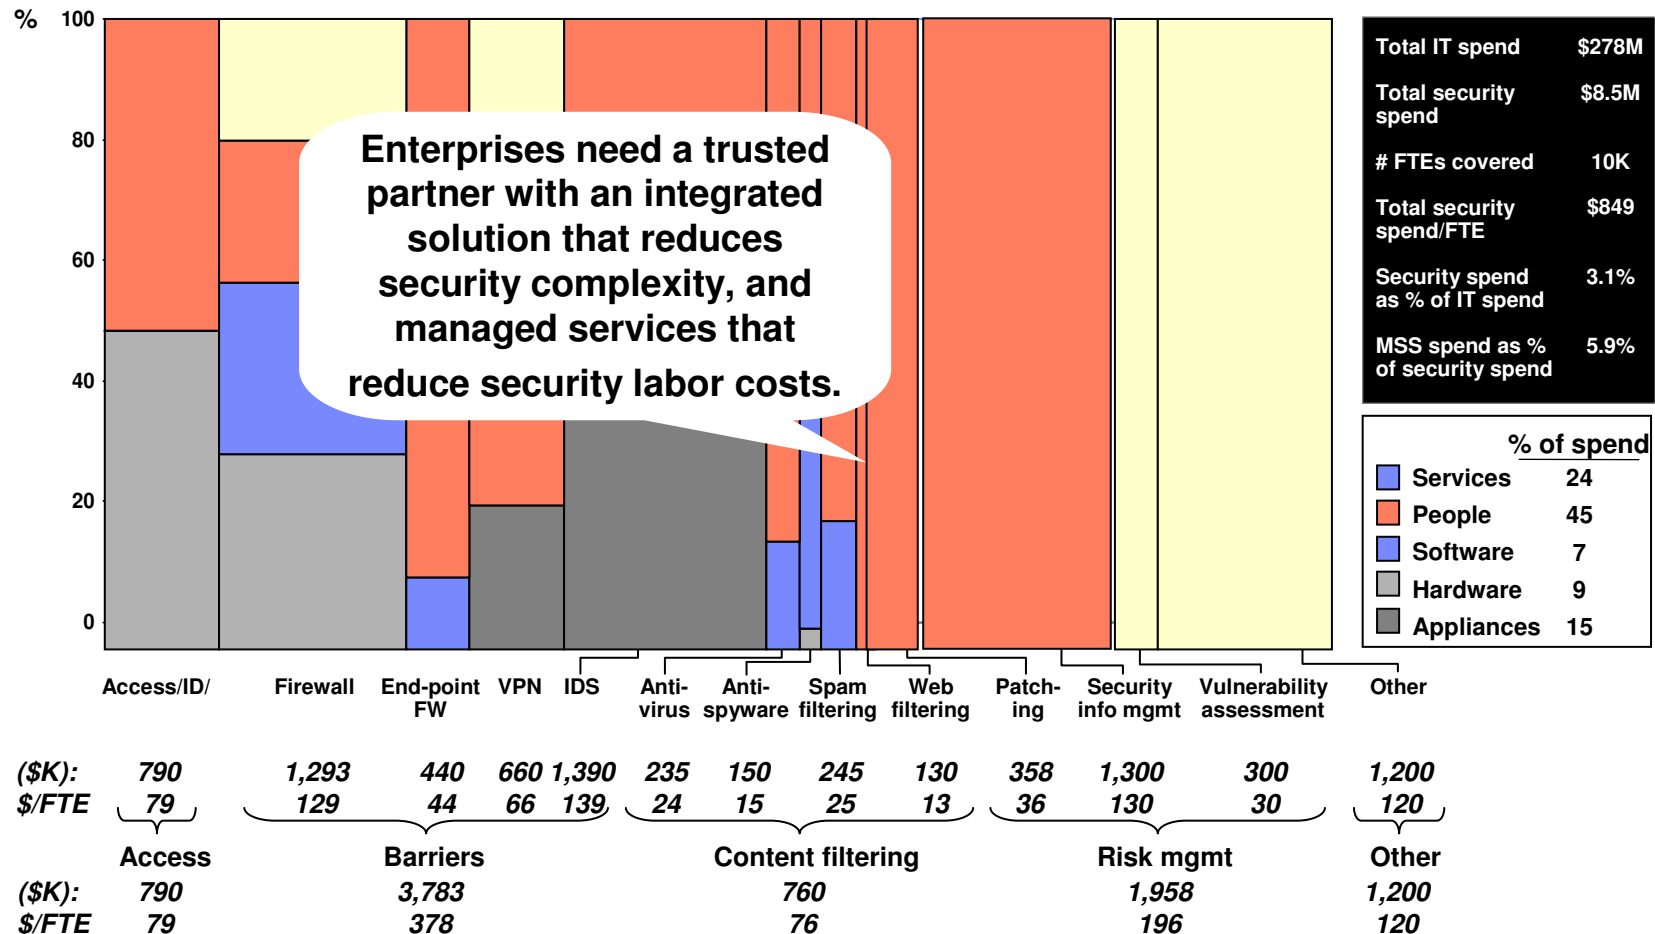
% 100
80
60
40
20
0

Enterprises need a trusted partner with an integrated solution that reduces security complexity, and managed services that reduce security labor costs.

| Total IT spend | $278M |
|---|---|
| Total security spend | $8.5M |
| # FTEs covered | 10K |
| Total security spend/FTE | $849 |
| Security spend as % of IT spend | 3.1% |
| MSS spend as % of security spend | 5.9% |

% of spend
Services 24
People 45
Software 7
Hardware 9
Appliances 15

Access/ID/ Firewall End-point FW VPN IDS Anti-virus Anti-spyware Spam filtering Web filtering Patching Security info mgmt Vulnerability assessment Other

($K): 790 1,293 440 660 1,390 235 150 245 130 358 1,300 300 1,200
$/FTE 79 129 44 66 139 24 15 25 13 36 130 30 120

Access Barriers Content filtering Risk mgmt Other
($K): 790 3,783 760 1,958 1,200
$/FTE 79 378 76 196 120